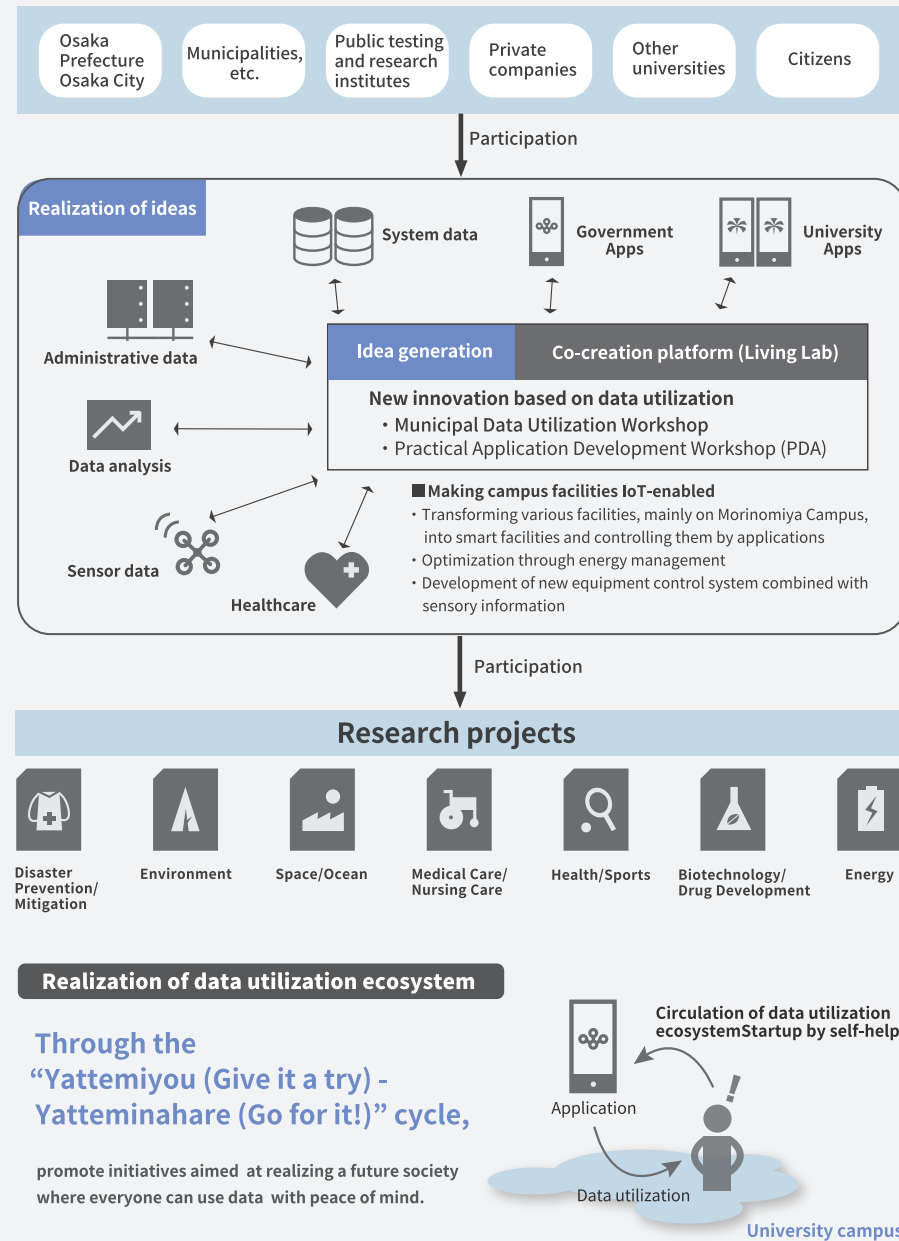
Osaka Prefecture Osaka City

Municipalities, etc.

Public testing and research institutes

Private companies

Other universities

Citizens

Participation

Realization of ideas

System data

Government Apps

University Apps

Administrative data

Idea generation

Co-creation platform (Living Lab)

New innovation based on data utilization
・Municipal Data Utilization Workshop
・Practical Application Development Workshop (PDA)

Data analysis

■Making campus facilities IoT-enabled
・Transforming various facilities, mainly on Morinomiya Campus, into smart facilities and controlling them by applications
・Optimization through energy management
・Development of new equipment control system combined with sensory information

Sensor data

Healthcare

Participation

Research projects

Disaster Prevention/ Mitigation

Environment

Space/Ocean

Medical Care/ Nursing Care

Health/Sports

Biotechnology/ Drug Development

Energy

Realization of data utilization ecosystem

Through the "Yattemiyou (Give it a try) - Yatteminahare (Go for it!)" cycle,

promote initiatives aimed at realizing a future society where everyone can use data with peace of mind.

Circulation of data utilization ecosystemStartup by self-help

Application

Data utilization

University campus